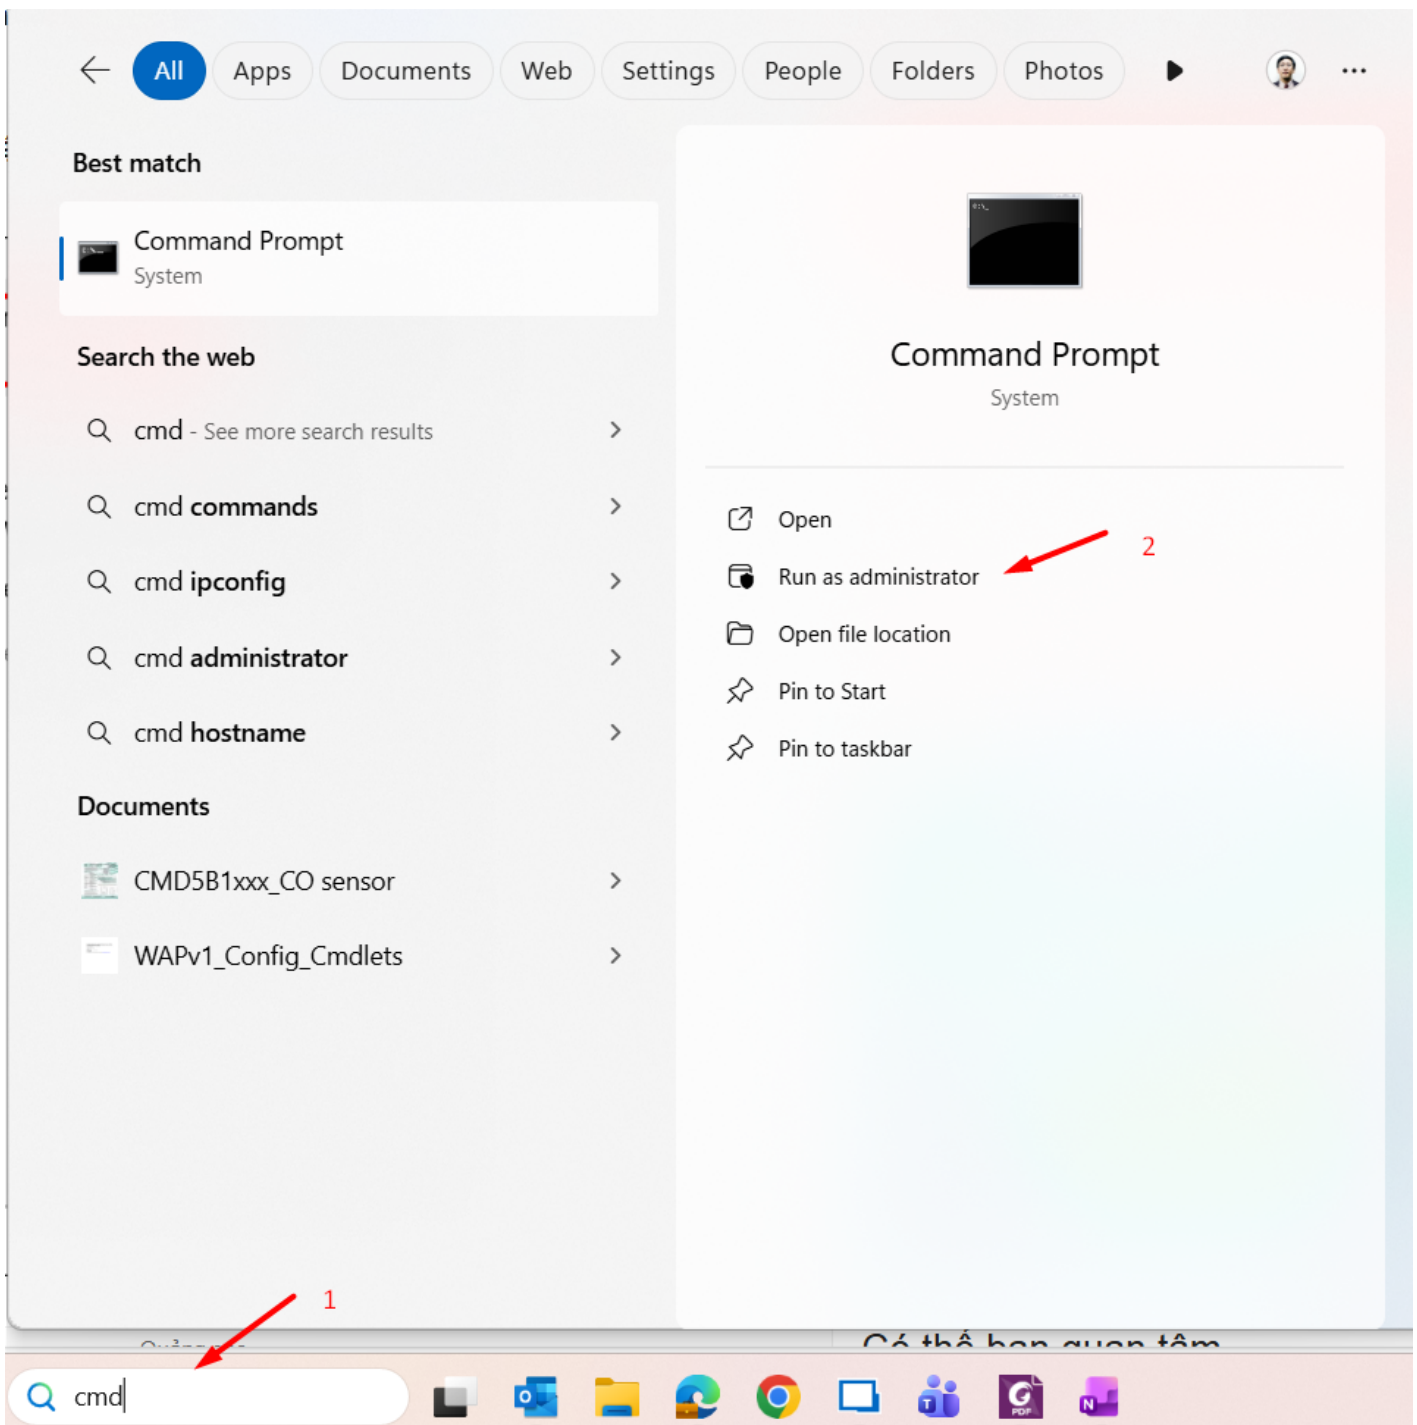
All Apps Documents Web Settings People Folders Photos

Best match

Command Prompt
System

Search the web

cmd - See more search results

cmd commands

cmd ipconfig

cmd administrator

cmd hostname

Documents

CMD5B1xxx_CO sensor

WAPv1_Config_Cmdlets

Command Prompt
System

Open

Run as administrator

2

Open file location

Pin to Start

Pin to taskbar

1

Có thể bạn quan tâm

cmd